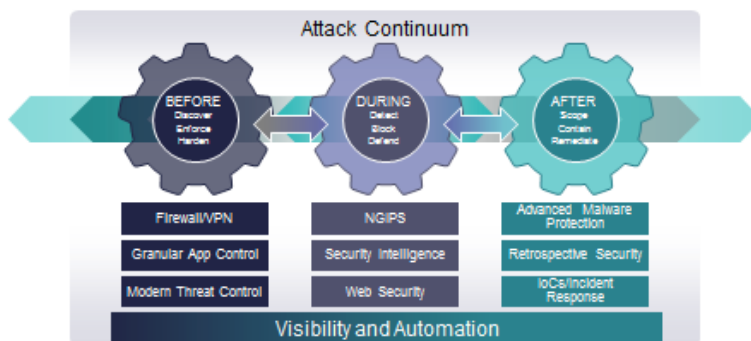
Attack Continuum

BEFORE
Discover
Enforce
Harden

DURING
Detect
Block
Defend

AFTER
Scope
Contain
Remediate

Firewall/VPN

Granular App Control

Modern Threat Control

NGIPS

Security Intelligence

Web Security

Advanced Malware Protection

Retrospective Security

IoCs/Incident Response

Visibility and Automation